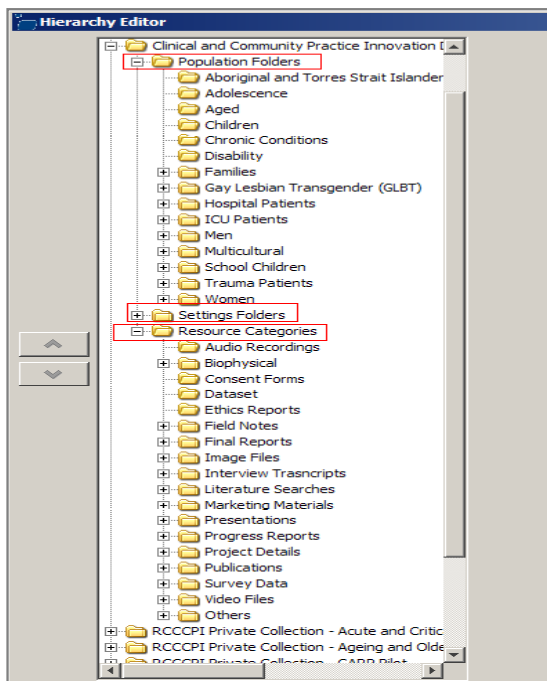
Hierarchy Editor

Clinical and Community Practice Innovation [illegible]
Population Folders
Aboriginal and Torres Strait Islander
Adolescence
Aged
Children
Chronic Conditions
Disability
Families
Gay Lesbian Transgender (GLBT)
Hospital Patients
ICU Patients
Men
Multicultural
School Children
Trauma Patients
Women
Settings Folders
Resource Categories
Audio Recordings
Biophysical
Consent Forms
Dataset
Ethics Reports
Field Notes
Final Reports
Image Files
Interview Trasncripts
Literature Searches
Marketing Materials
Presentations
Progress Reports
Project Details
Publications
Survey Data
Video Files
Others
RCCCPI Private Collection - Acute and Critic
RCCCPI Private Collection - Ageing and Olde
RCCCPI Private Collection - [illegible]